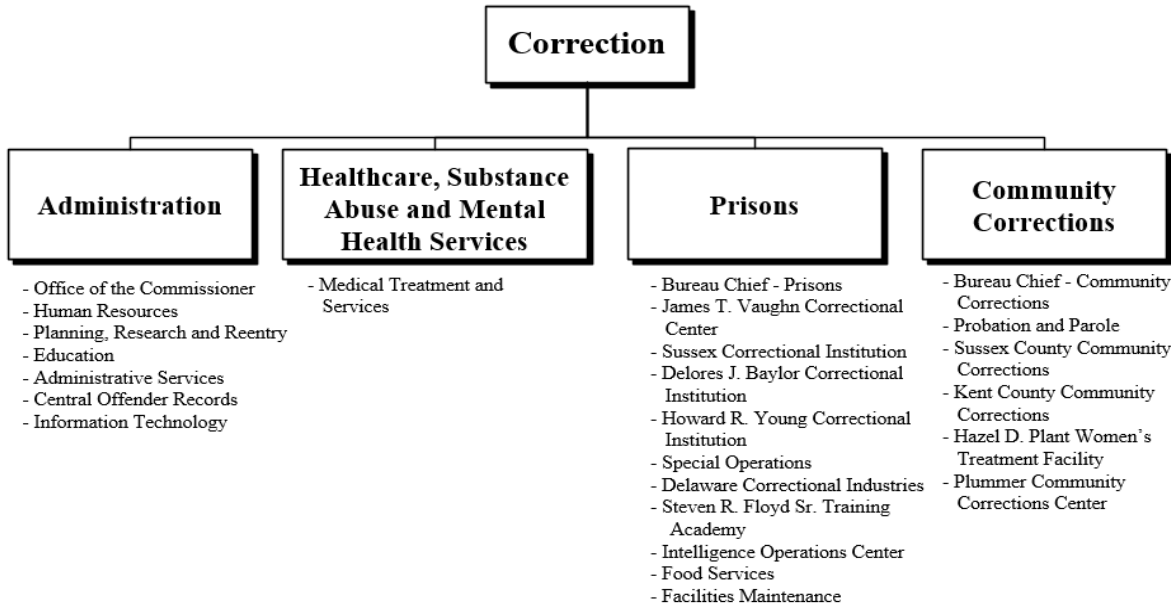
Correction

Administration

- Office of the Commissioner
- Human Resources
- Planning, Research and Reentry
- Education
- Administrative Services
- Central Offender Records
- Information Technology

Healthcare, Substance Abuse and Mental Health Services

- Medical Treatment and Services

Prisons

- Bureau Chief - Prisons
- James T. Vaughn Correctional Center
- Sussex Correctional Institution
- Delores J. Baylor Correctional Institution
- Howard R. Young Correctional Institution
- Special Operations
- Delaware Correctional Industries
- Steven R. Floyd Sr. Training Academy
- Intelligence Operations Center
- Food Services
- Facilities Maintenance

Community Corrections

- Bureau Chief - Community Corrections
- Probation and Parole
- Sussex County Community Corrections
- Kent County Community Corrections
- Hazel D. Plant Women's Treatment Facility
- Plummer Community Corrections Center